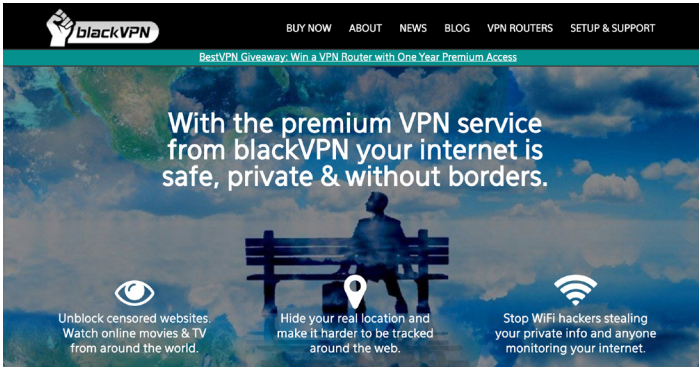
blackVPN

BUY NOW ABOUT NEWS BLOG VPN ROUTERS SETUP & SUPPORT

BestVPN Giveaway: Win a VPN Router with One Year Premium Access

With the premium VPN service from blackVPN your internet is safe, private & without borders.

Unblock censored websites. Watch online movies & TV from around the world.

Hide your real location and make it harder to be tracked around the web.

Stop WiFi hackers stealing your private info and anyone monitoring your internet.